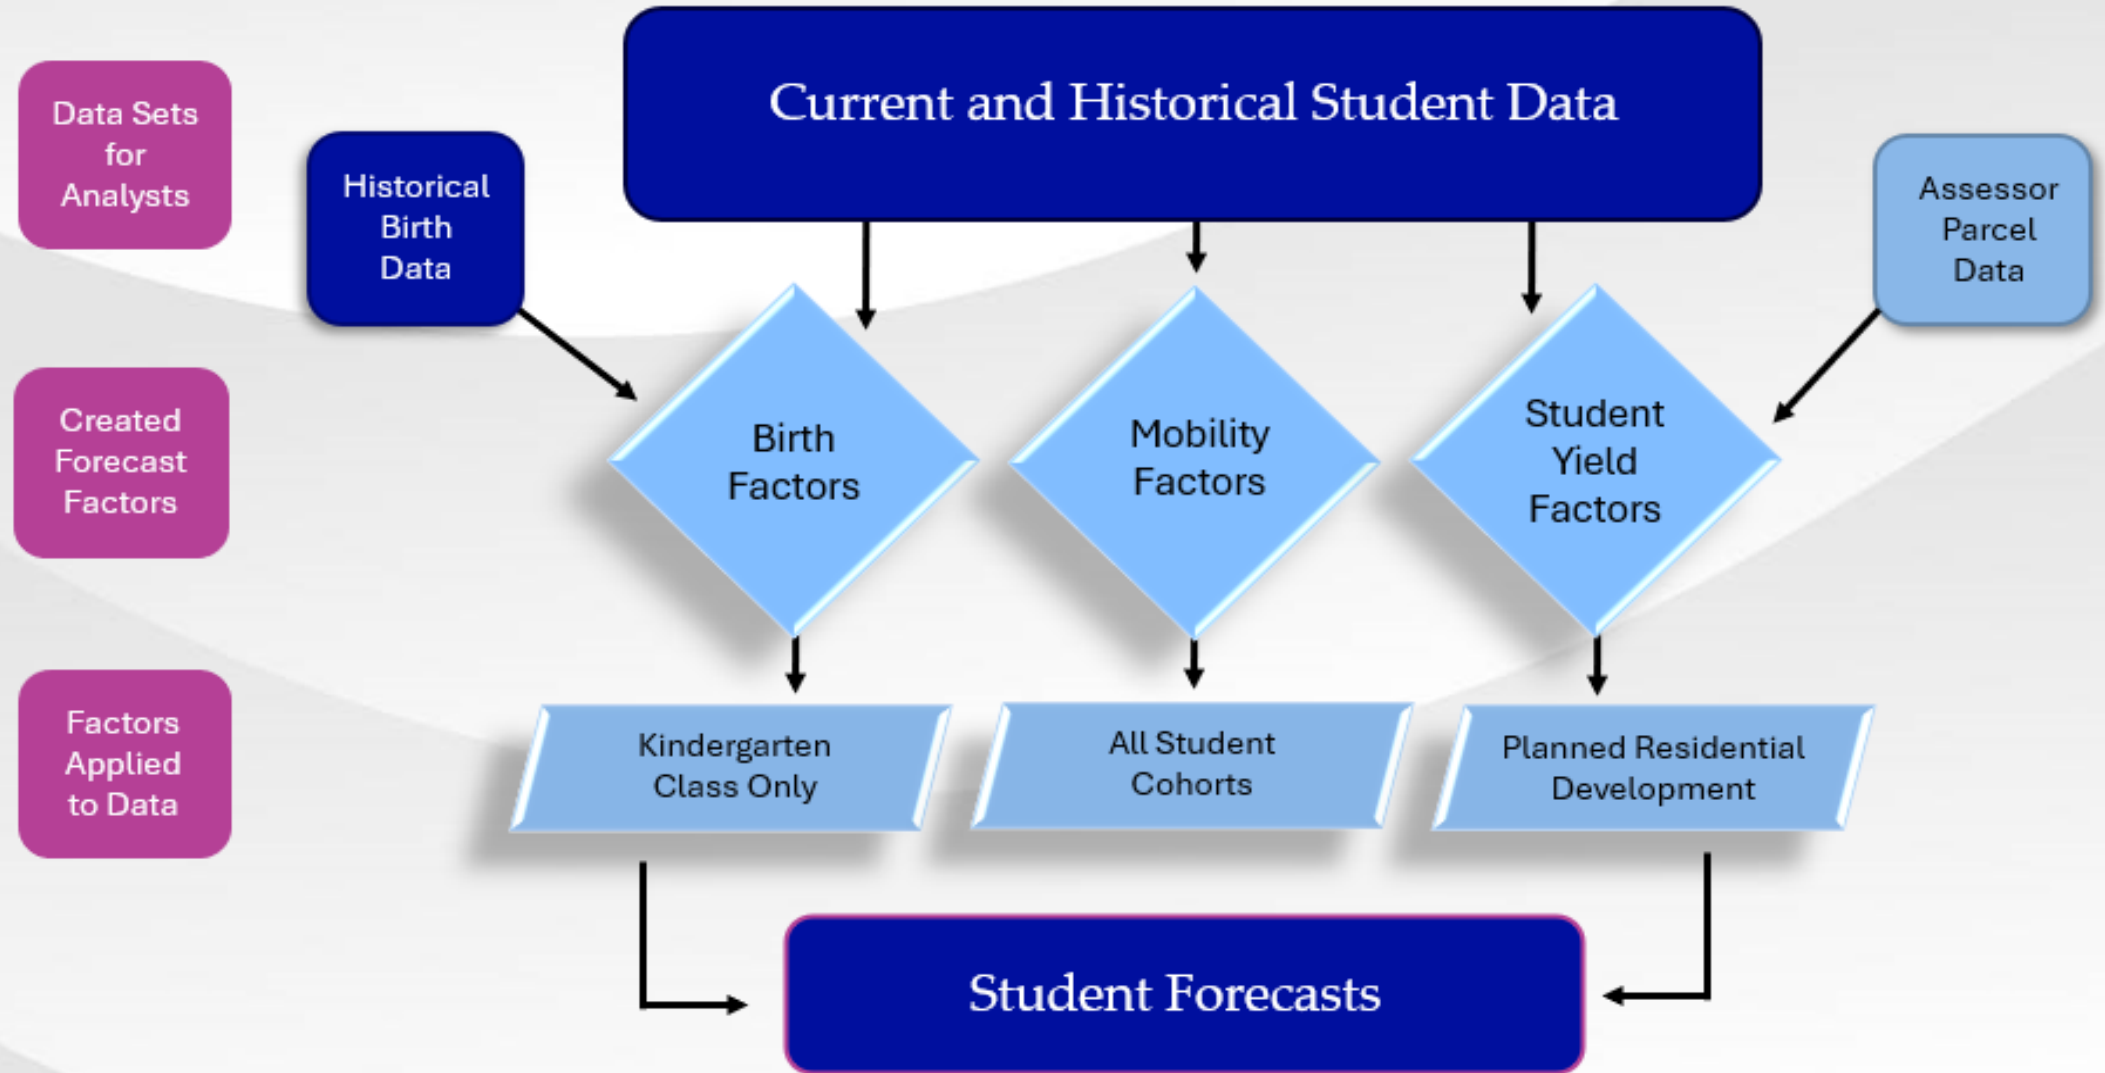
Data Sets for Analysts

Historical Birth Data

Current and Historical Student Data

Assessor Parcel Data

Created Forecast Factors

Birth Factors

Mobility Factors

Student Yield Factors

Factors Applied to Data

Kindergarten Class Only

All Student Cohorts

Planned Residential Development

Student Forecasts